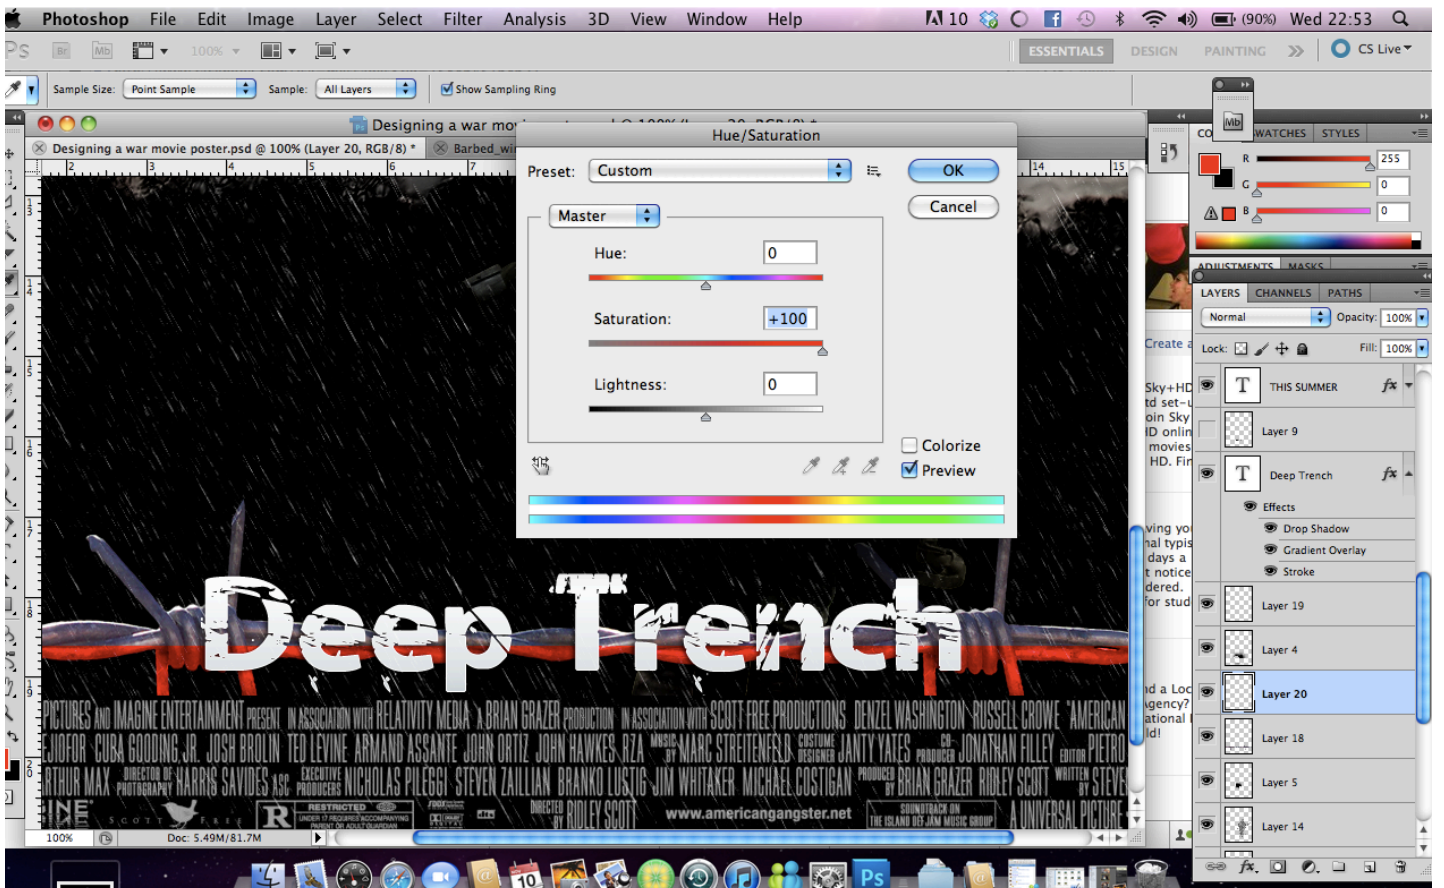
Photoshop File Edit Image Layer Select Filter Analysis 3D View Window Help
10 (90%) Wed 22:53

PS Br Mb 100%
ESSENTIALS DESIGN PAINTING » CS Live

Sample Size: Point Sample Sample: All Layers Show Sampling Ring

Designing a war mo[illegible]
Designing a war movie poster.psd @ 100% (Layer 20, RGB/8) * Barbed_wi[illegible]

Hue/Saturation
Preset: Custom
OK
Cancel
Master
Hue: 0
Saturation: +100
Lightness: 0
Colorize
Preview

CO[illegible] SWATCHES STYLES
R 255
G 0
B 0
ADJUSTMENTS MASKS
LAYERS CHANNELS PATHS
Normal Opacity: 100%
Lock: Fill: 100%
THIS SUMMER
Layer 9
Deep Trench
Effects
Drop Shadow
Gradient Overlay
Stroke
Layer 19
Layer 4
Layer 20
Layer 18
Layer 5
Layer 14

Create a
Sky+HD
td set-u
oin Sky
D onlin
movies
HD. Fir
ving yo
nal typis
days a
t notice
dered.
for stud
d a Loc
agency?
ational
d!

Deep Trench
PICTURES AND IMAGINE ENTERTAINMENT PRESENT IN ASSOCIATION WITH RELATIVITY MEDIA A BRIAN GRAZER PRODUCTION IN ASSOCIATION WITH SCOTT FREE PRODUCTIONS DENZEL WASHINGTON RUSSELL CROWE "AMERICAN
EJIOFOR CUBA GOODING JR. JOSH BROLIN TED LEVINE ARMAND ASSANTE JOHN ORTIZ JOHN HAWKES RZA MUSIC BY MARC STREITENFELD COSTUME DESIGNER JANTY YATES CO-PRODUCER JONATHAN FILLEY EDITOR PIETRO
RTHUR MAX DIRECTOR OF PHOTOGRAPHY HARRIS SAVIDES ASC EXECUTIVE PRODUCERS NICHOLAS PILEGGI STEVEN ZAILLIAN BRANKO LUSTIG JIM WHITAKER MICHAEL COSTIGAN PRODUCED BY BRIAN GRAZER RIDLEY SCOTT WRITTEN BY STEVE
INE SCOTT FREE R RESTRICTED UNDER 17 REQUIRES ACCOMPANYING PARENT OR ADULT GUARDIAN DIRECTED BY RIDLEY SCOTT www.americangangster.net SOUNDTRACK ON THE ISLAND DEF JAM MUSIC GROUP A UNIVERSAL PICTURE

100% Doc: 5.49M/81.7M